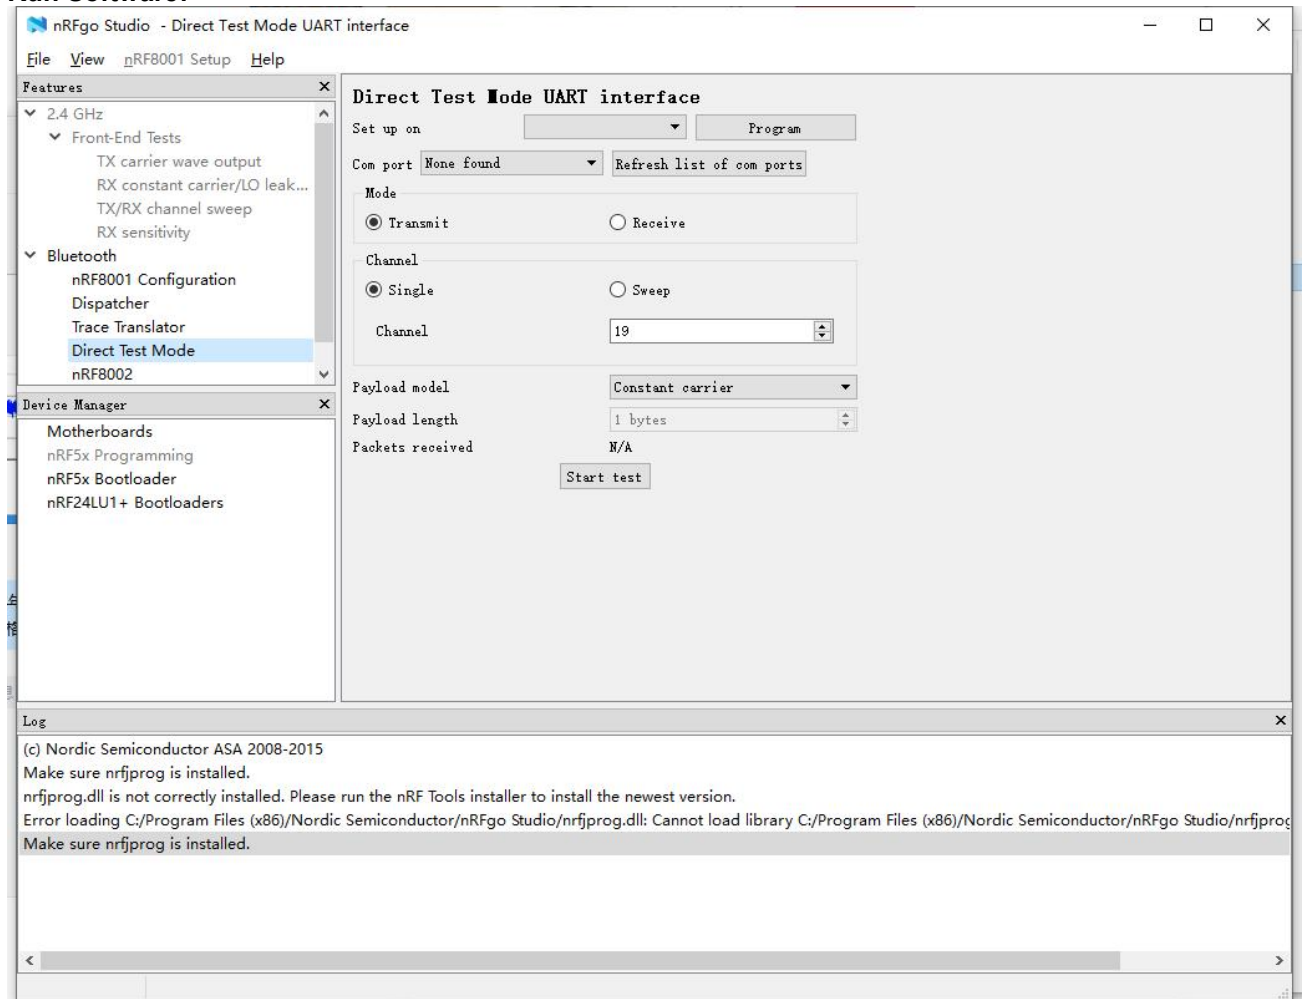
nRFgo Studio - Direct Test Mode UART interface

File View nRF8001 Setup Help

Features

2.4 GHz
Front-End Tests
TX carrier wave output
RX constant carrier/LO leak...
TX/RX channel sweep
RX sensitivity
Bluetooth
nRF8001 Configuration
Dispatcher
Trace Translator
Direct Test Mode
nRF8002

Device Manager

Motherboards
nRF5x Programming
nRF5x Bootloader
nRF24LU1+ Bootloaders

Direct Test Mode UART interface

Set up on
Program

Com port None found
Refresh list of com ports

Mode
Transmit
Receive

Channel
Single
Sweep
Channel 19

Payload model Constant carrier
Payload length 1 bytes
Packets received N/A

Start test

Log

(c) Nordic Semiconductor ASA 2008-2015
Make sure nrfjprog is installed.
nrfjprog.dll is not correctly installed. Please run the nRF Tools installer to install the newest version.
Error loading C:/Program Files (x86)/Nordic Semiconductor/nRFgo Studio/nrfjprog.dll: Cannot load library C:/Program Files (x86)/Nordic Semiconductor/nRFgo Studio/nrfjprog
Make sure nrfjprog is installed.